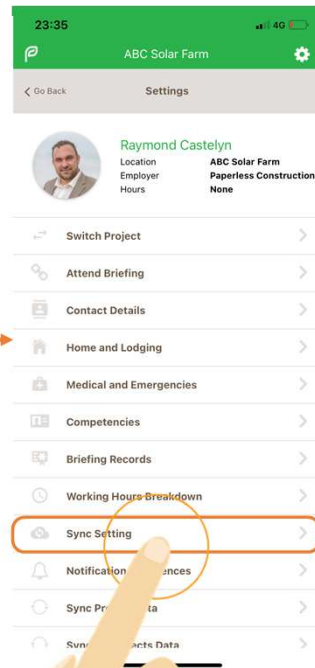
23:35
4G

ABC Solar Farm

Go Back
Settings

Raymond Castelyn
Location ABC Solar Farm
Employer Paperless Construction
Hours None

Switch Project
Attend Briefing
Contact Details
Home and Lodging
Medical and Emergencies
Competencies
Briefing Records
Working Hours Breakdown
Sync Setting
Notification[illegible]ences
Sync Pr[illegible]ta
Syn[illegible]cts Data